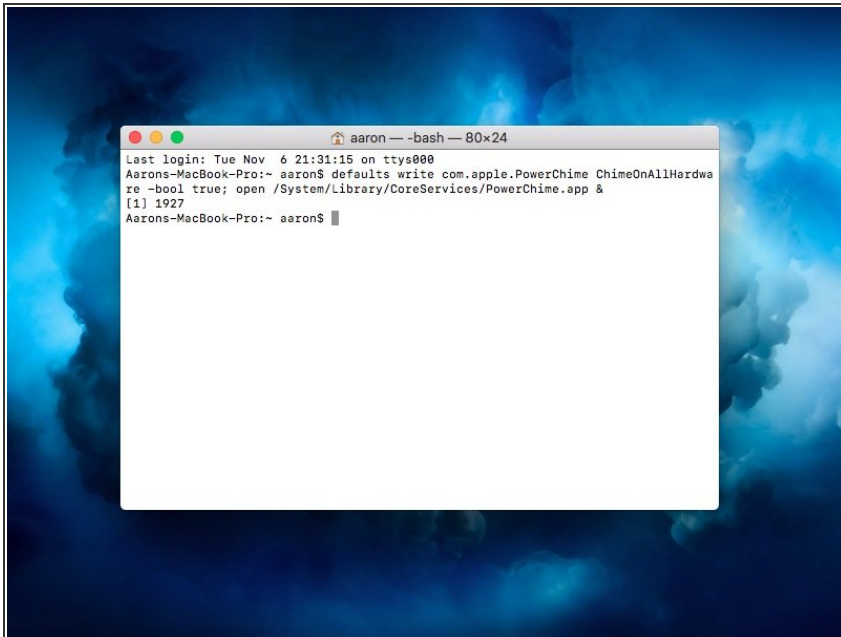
aaron — -bash — 80×24

Last login: Tue Nov  6 21:31:15 on ttys000
Aarons-MacBook-Pro:~ aaron$ defaults write com.apple.PowerChime ChimeOnAllHardware -bool true; open /System/Library/CoreServices/PowerChime.app &
[1] 1927
Aarons-MacBook-Pro:~ aaron$